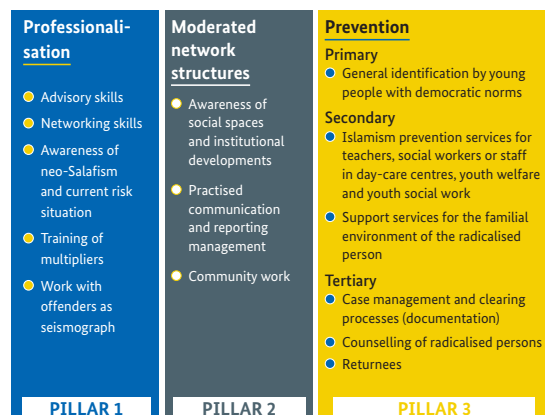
Professionalisation

Advisory skills
Networking skills
Awareness of neo-Salafism and current risk situation
Training of multipliers
Work with offenders as seismograph

PILLAR 1

Moderated network structures

Awareness of social spaces and institutional developments
Practised communication and reporting management
Community work

PILLAR 2

Prevention

Primary
General identification by young people with democratic norms

Secondary
Islamism prevention services for teachers, social workers or staff in day-care centres, youth welfare and youth social work
Support services for the familial environment of the radicalised person

Tertiary
Case management and clearing processes (documentation)
Counselling of radicalised persons
Returnees

PILLAR 3